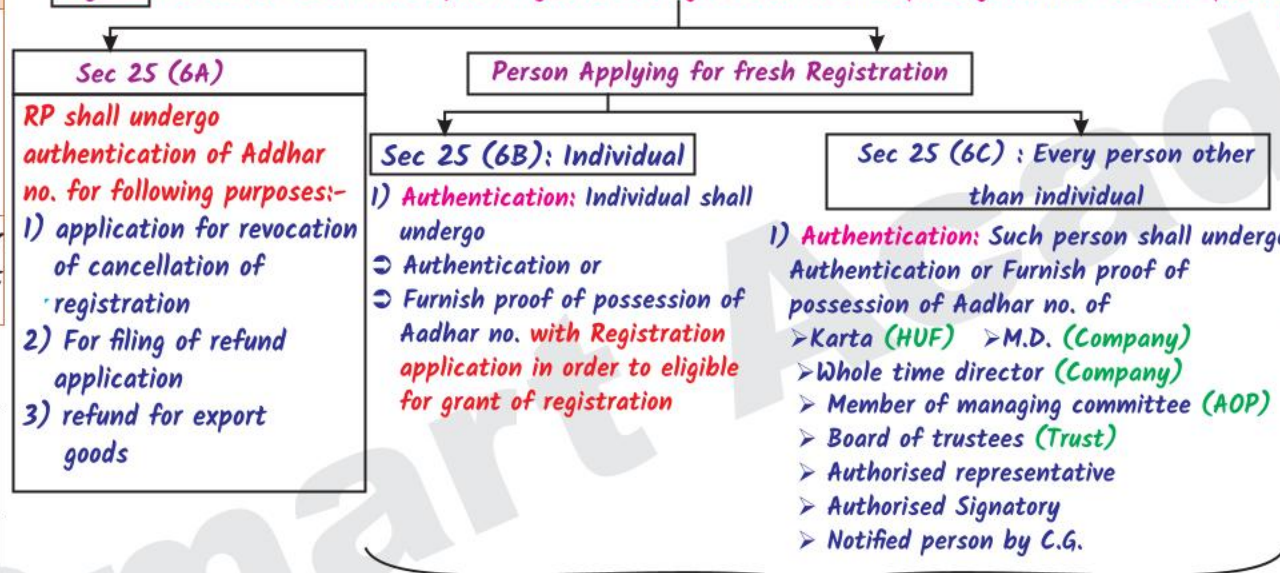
Sec 25 (6A)

RP shall undergo authentication of Addhar no. for following purposes:-

1) application for revocation of cancellation of registration

2) For filing of refund application

3) refund for export goods

Person Applying for fresh Registration

Sec 25 (6B): Individual

1) Authentication: Individual shall undergo

➲ Authentication or

➲ Furnish proof of possession of Aadhar no. with Registration application in order to eligible for grant of registration

Sec 25 (6C) : Every person other than individual

1) Authentication: Such person shall underg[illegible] Authentication or Furnish proof of possession of Aadhar no. of

➢Karta (HUF) ➢M.D. (Company)

➢Whole time director (Company)

➢ Member of managing committee (AOP)

➢ Board of trustees (Trust)

➢ Authorised representative

➢ Authorised Signatory

➢ Notified person by C.G.